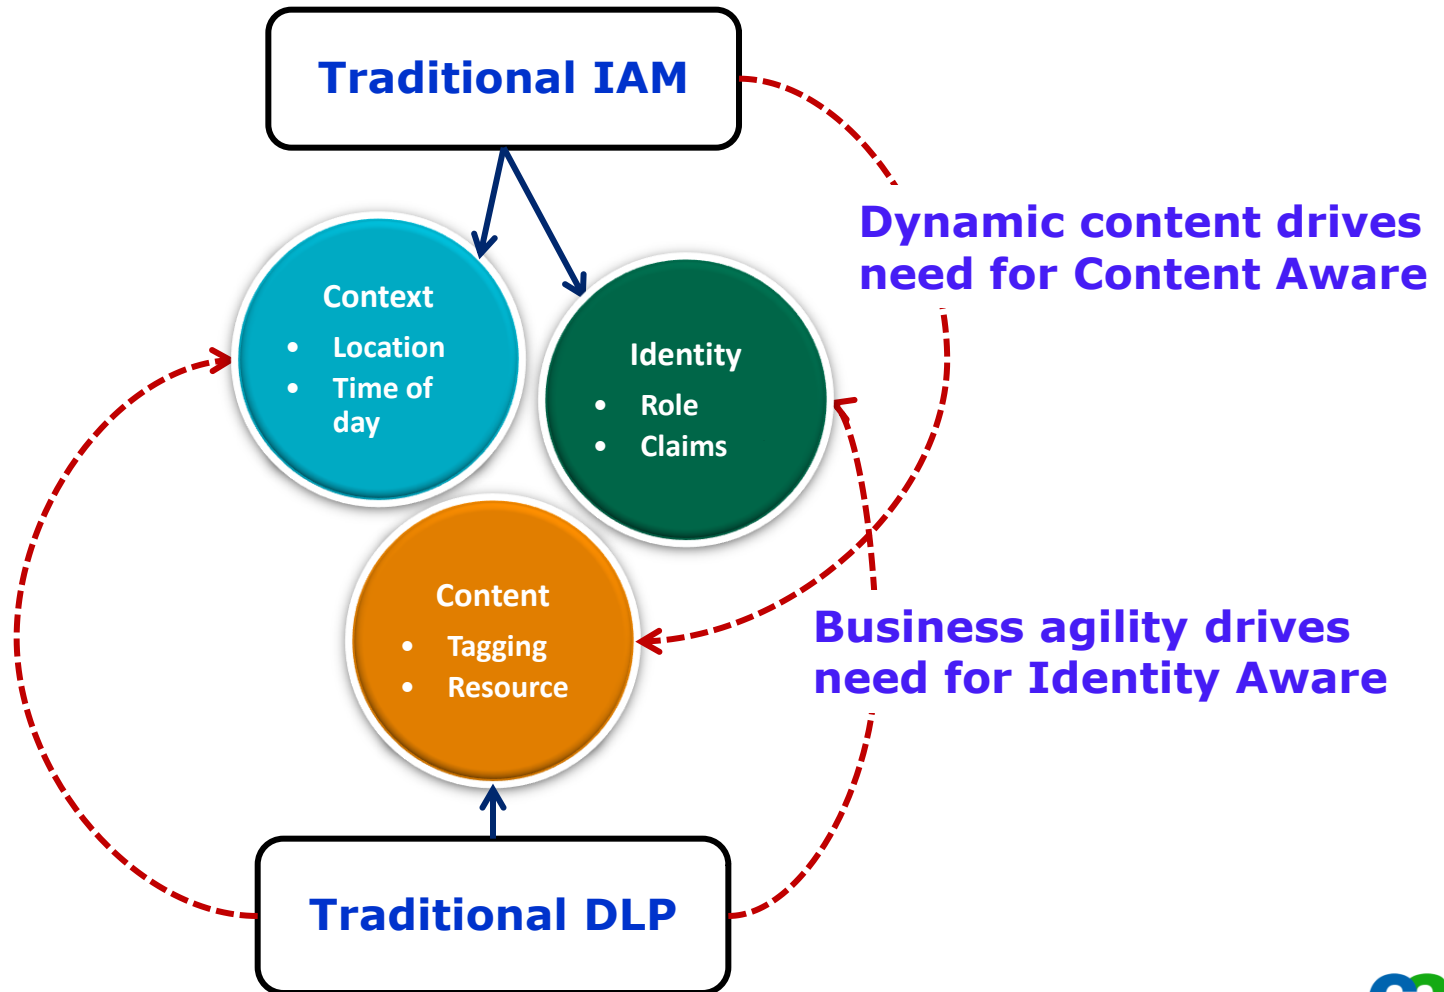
Traditional IAM

Dynamic content drives need for Content Aware

Context
- Location
- Time of day

Identity
- Role
- Claims

Content
- Tagging
- Resource

Business agility drives need for Identity Aware

Traditional DLP